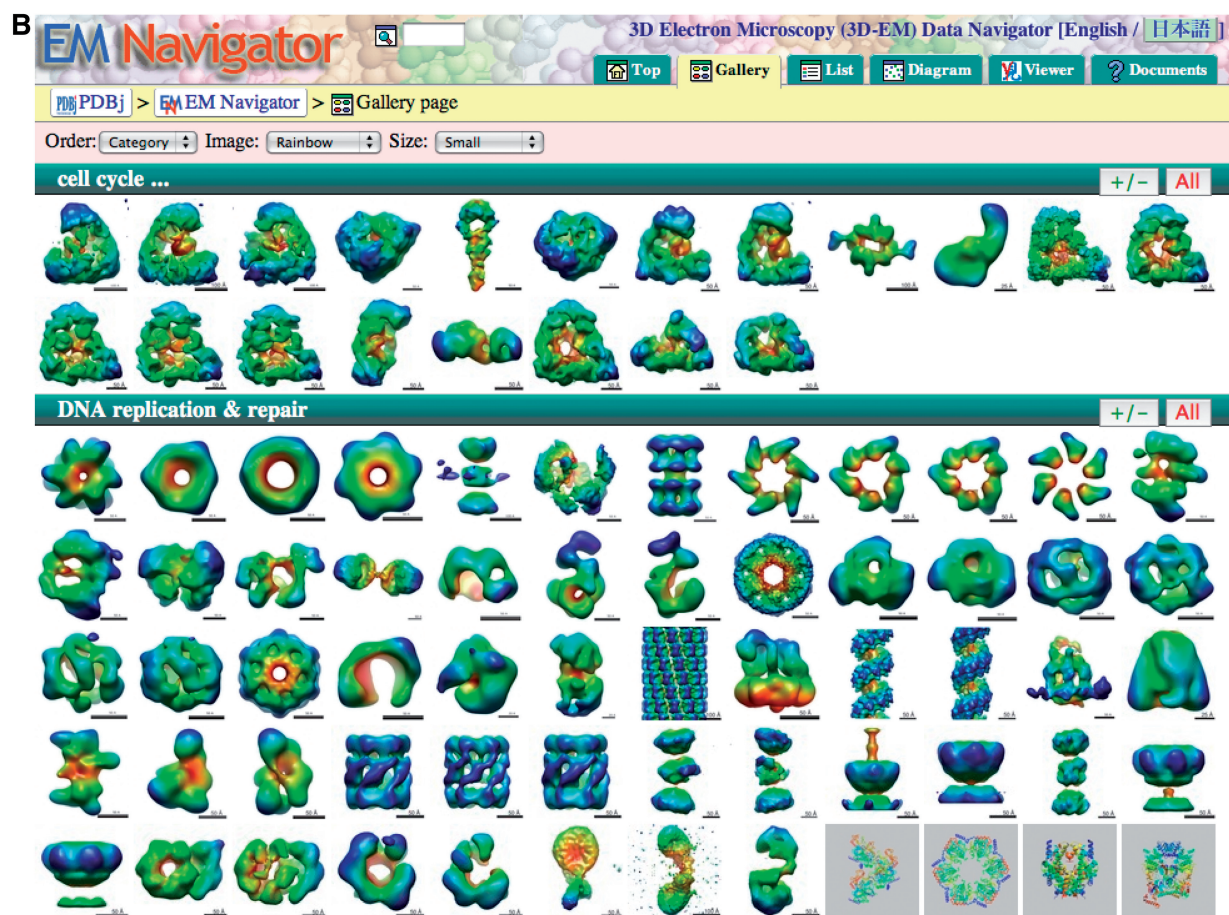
B

EM Navigator

3D Electron Microscopy (3D-EM) Data Navigator [English / 日本語]

Top Gallery List Diagram Viewer Documents

PDBj > EM Navigator > Gallery page

Order: Category Image: Rainbow Size: Small

cell cycle ...

+/− All

100 Å 100 Å 100 Å 50 Å 50 Å 50 Å 50 Å 50 Å 100 Å 25 Å 50 Å 50 Å

50 Å 50 Å 50 Å 50 Å 50 Å 50 Å 50 Å

DNA replication & repair

+/− All

50 Å 50 Å 50 Å 50 Å 50 Å 50 Å

50 Å 50 Å 50 Å 50 Å 50 Å 50 Å 50 Å 50 Å 50 Å 50 Å 50 Å 50 Å 50 Å

100 Å 50 Å 50 Å

50 Å 50 Å 50 Å 50 Å 50 Å 50 Å 50 Å 50 Å 50 Å

50 Å 50 Å 50 Å 50 Å 50 Å 100 Å